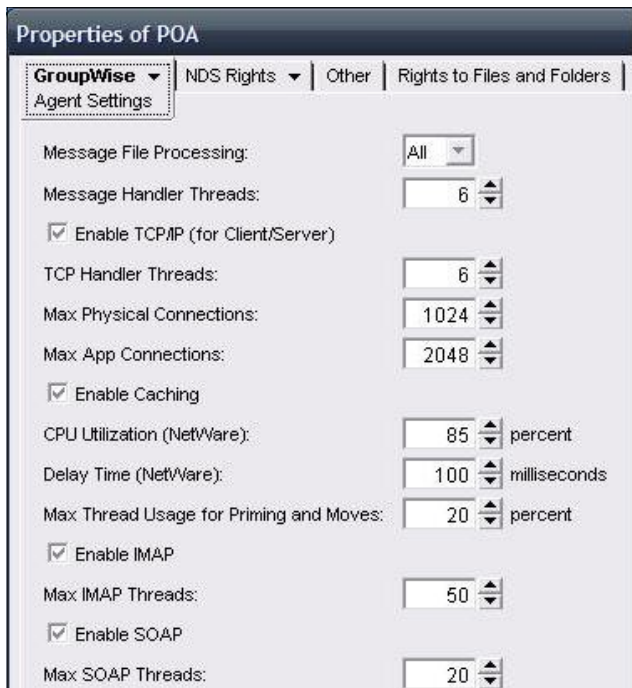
Properties of POA

GroupWise ▾ | NDS Rights ▾ | Other | Rights to Files and Folders

Agent Settings

Message File Processing: All

Message Handler Threads: 6

Enable TCP/IP (for Client/Server)

TCP Handler Threads: 6

Max Physical Connections: 1024

Max App Connections: 2048

Enable Caching

CPU Utilization (NetWare): 85 percent

Delay Time (NetWare): 100 milliseconds

Max Thread Usage for Priming and Moves: 20 percent

Enable IMAP

Max IMAP Threads: 50

Enable SOAP

Max SOAP Threads: 20